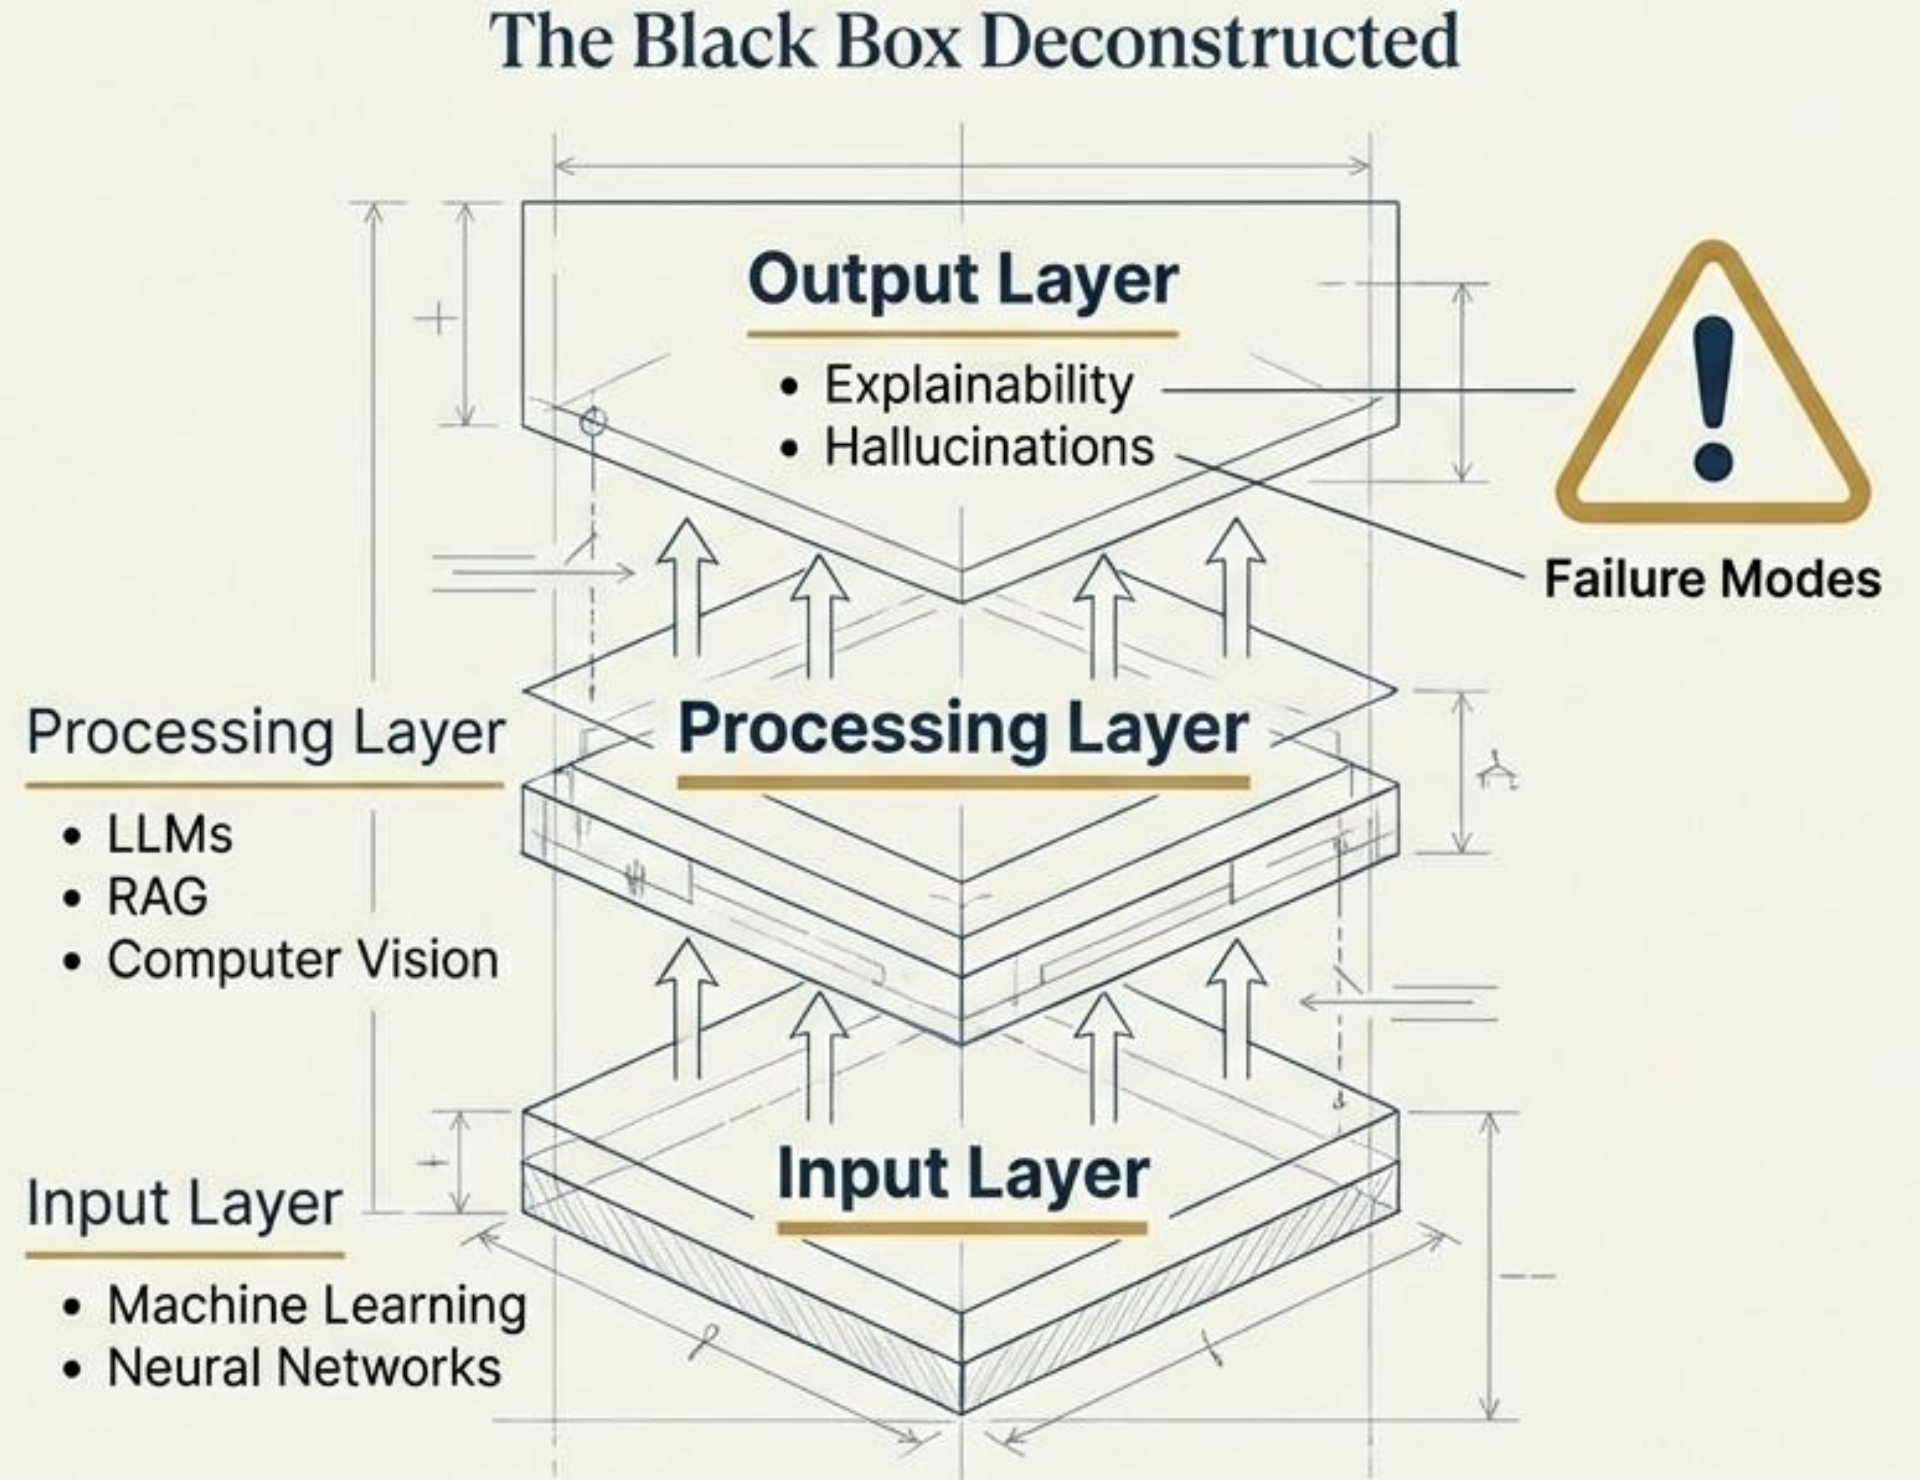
The Black Box Deconstructed

Output Layer

• Explainability
• Hallucinations

Failure Modes

Processing Layer

Processing Layer

• LLMs
• RAG
• Computer Vision

Input Layer

Input Layer

• Machine Learning
• Neural Networks